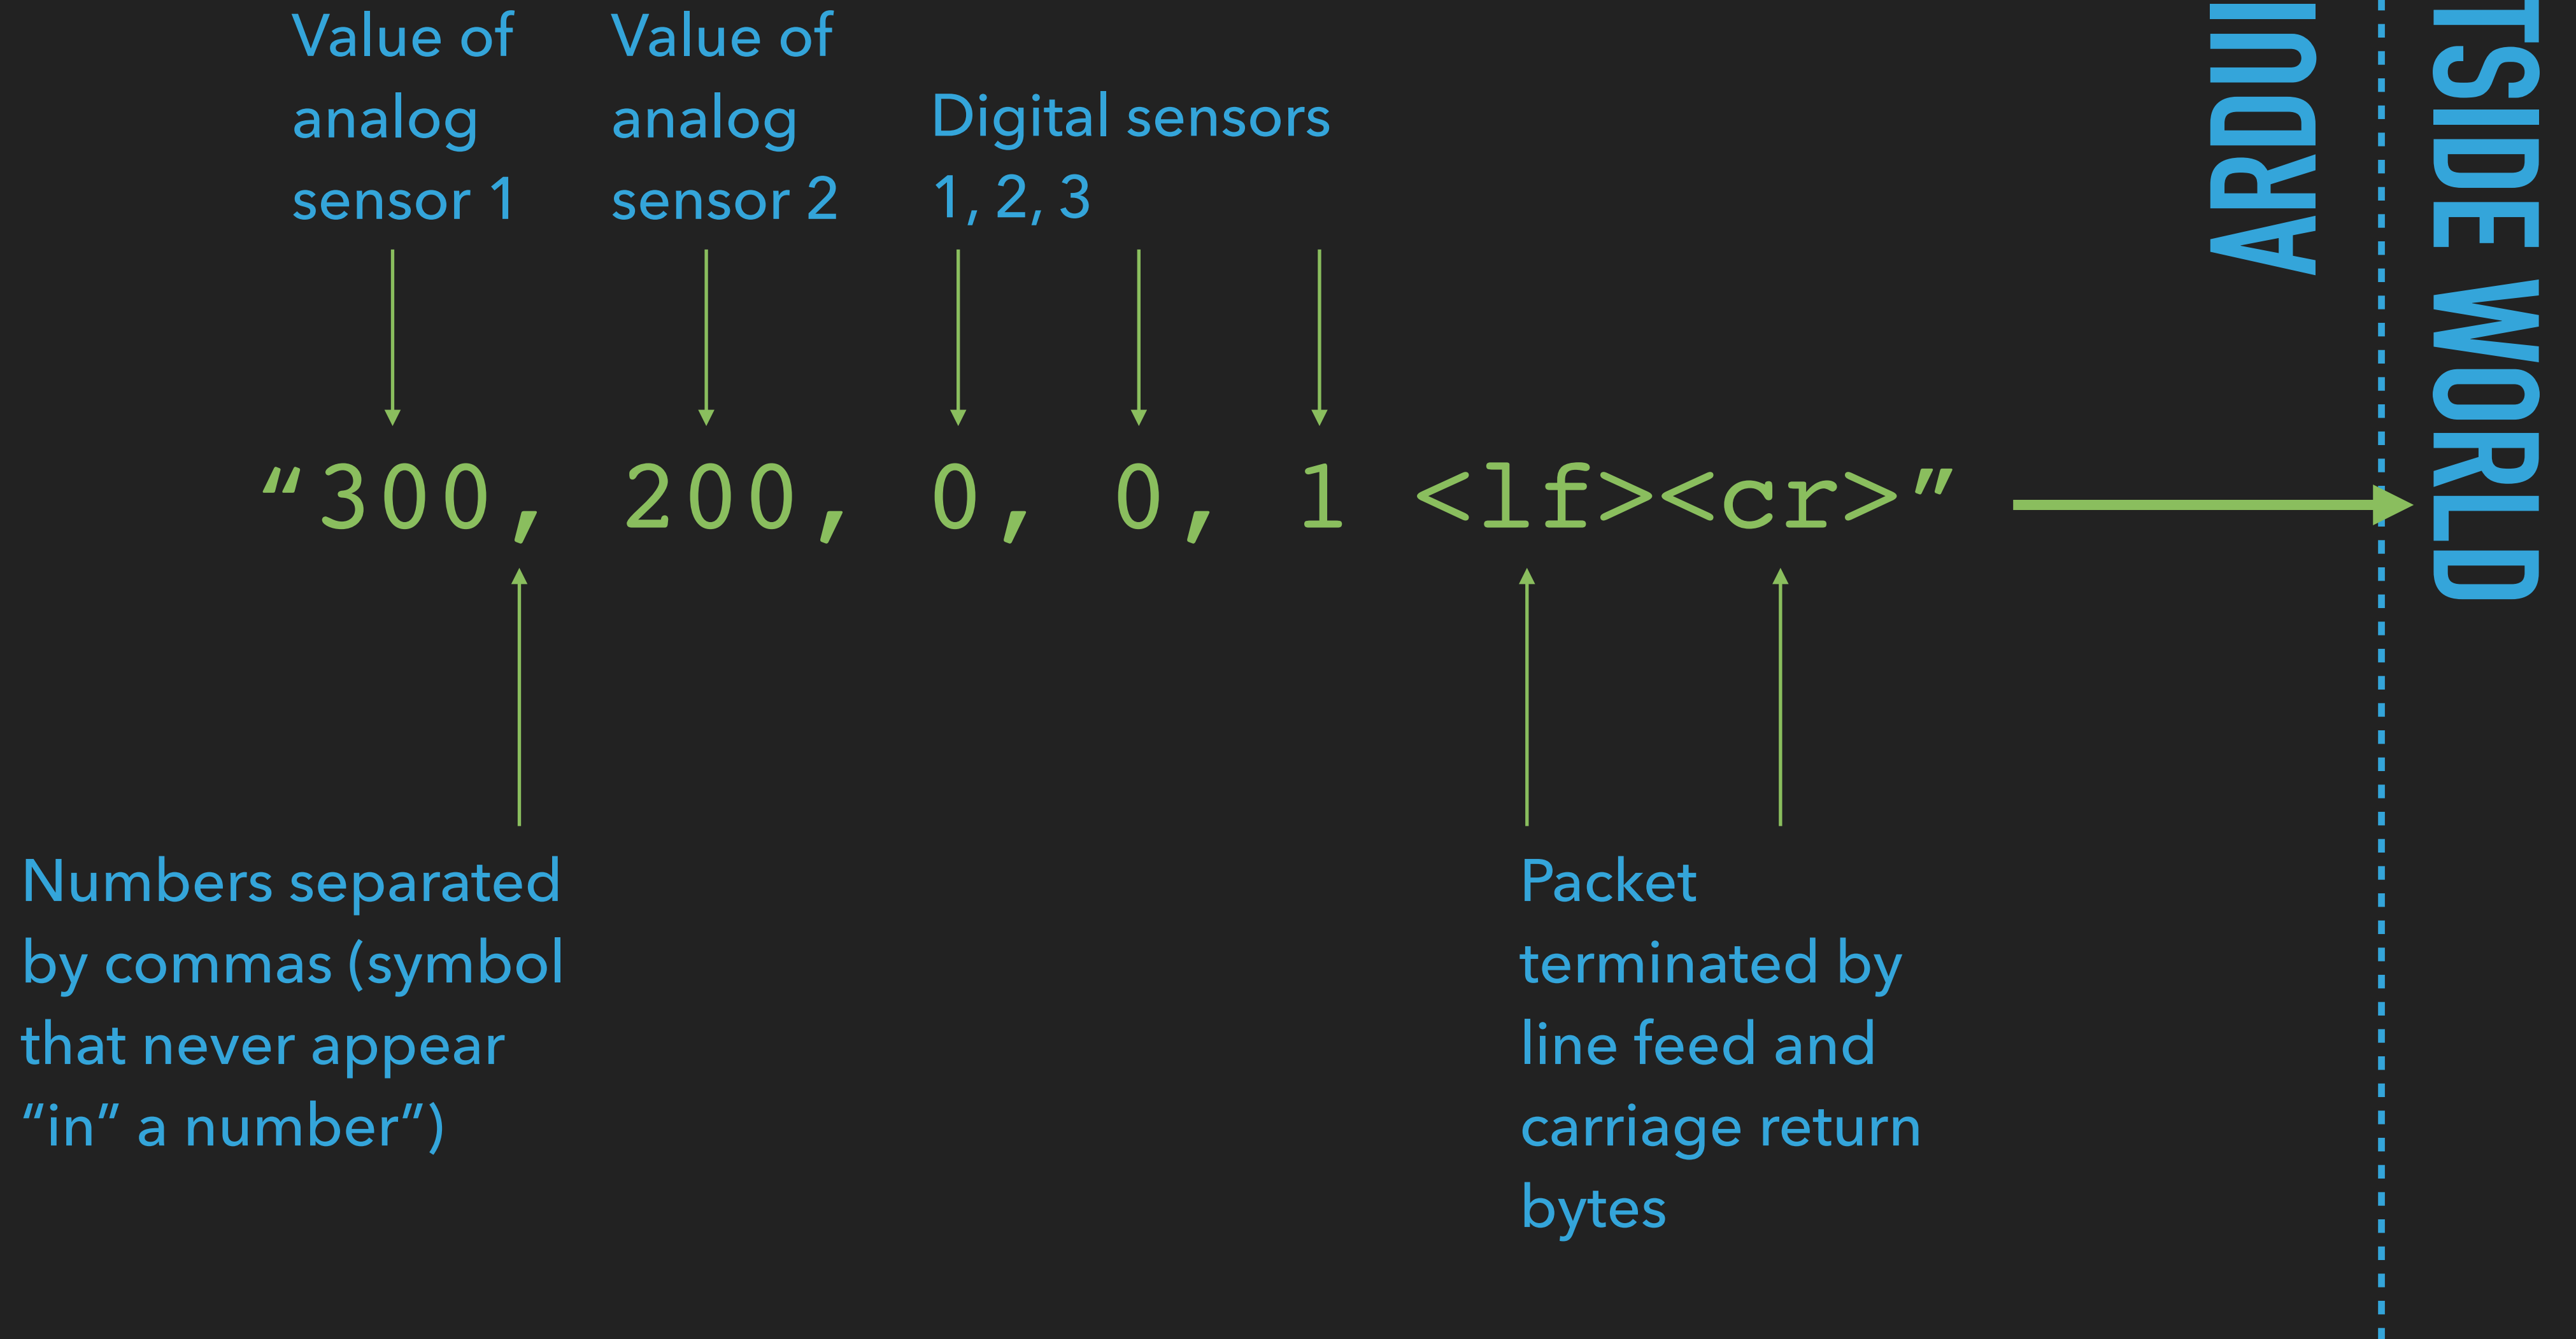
Value of analog sensor 1

Value of analog sensor 2

Digital sensors 1, 2, 3

ARDUI

TSIDE WORLD

“300, 200, 0, 0, 1 <lf><cr>”

Numbers separated by commas (symbol that never appear “in” a number”)

Packet terminated by line feed and carriage return bytes